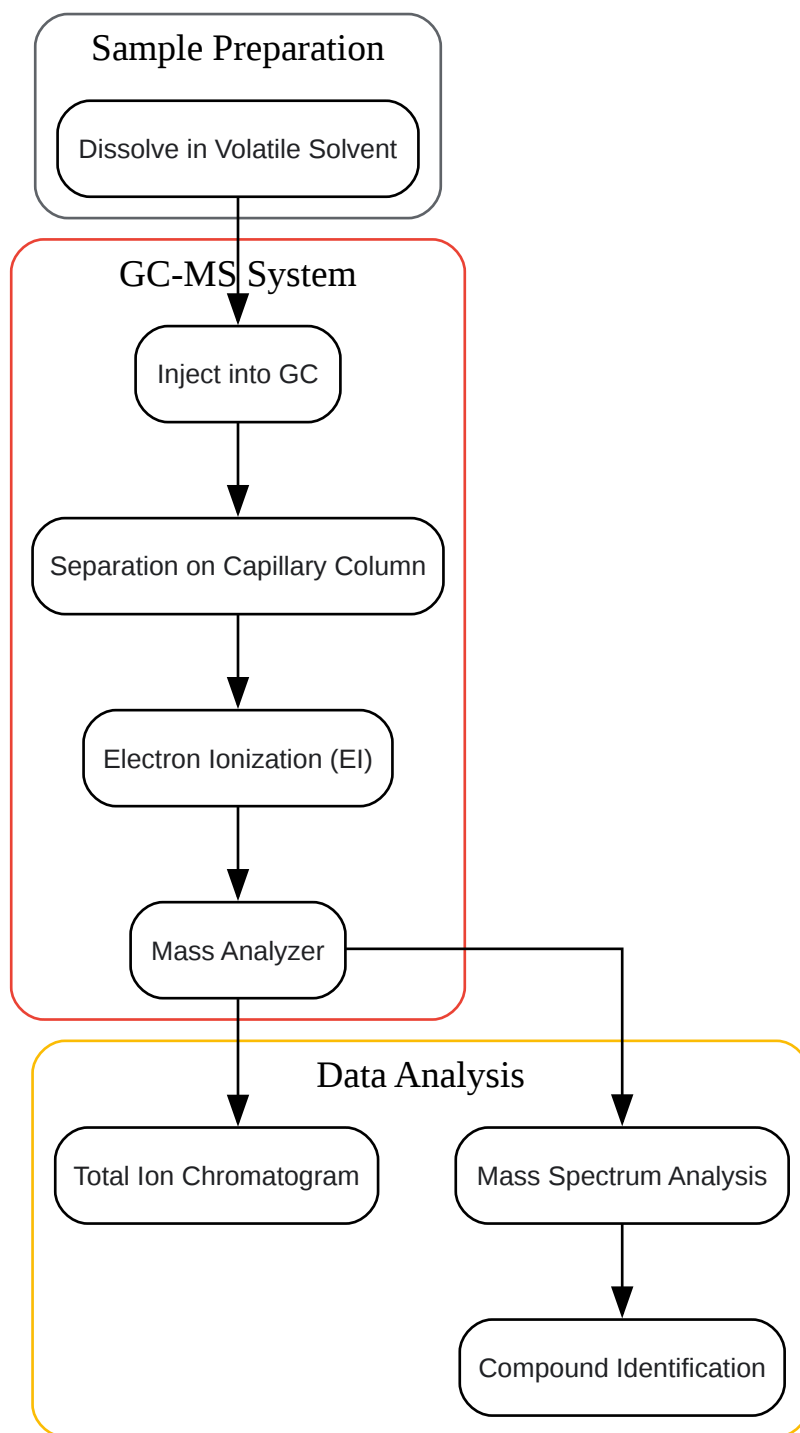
Sample Preparation

Dissolve in Volatile Solvent

GC-MS System

Inject into GC

Separation on Capillary Column

Electron Ionization (EI)

Mass Analyzer

Data Analysis

Total Ion Chromatogram

Mass Spectrum Analysis

Compound Identification